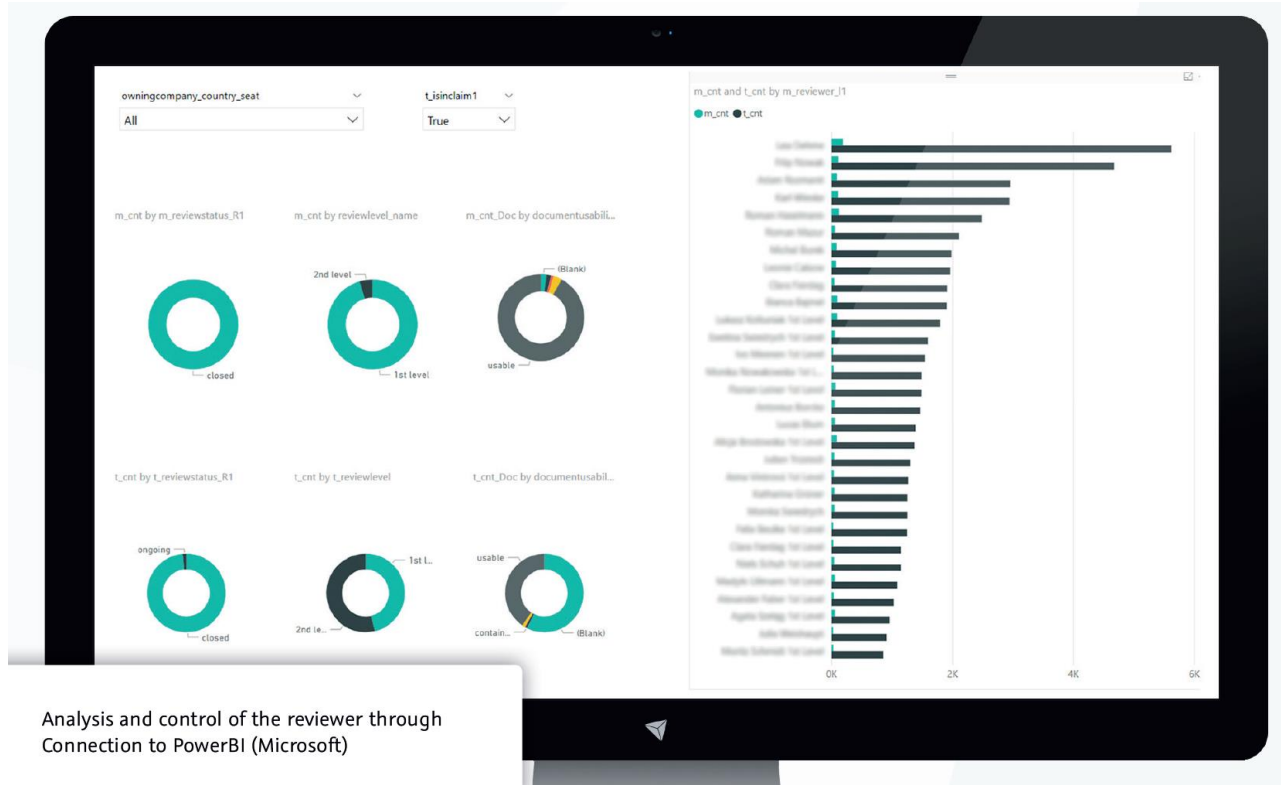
owningcompany_country_seat
All

t_isinclaim1
True

m_cnt by m_reviewstatus_R1
closed

m_cnt by reviewlevel_name
2nd level
1st level

m_cnt_Doc by documentusabili...
(Blank)
usable

t_cnt by t_reviewstatus_R1
ongoing
closed

t_cnt by t_reviewlevel
1st l...
2nd le...

t_cnt_Doc by documentusabili...
usable
contain...
(Blank)

m_cnt and t_cnt by m_reviewer_l1
m_cnt t_cnt

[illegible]

0K 2K 4K 6K

Analysis and control of the reviewer through Connection to PowerBI (Microsoft)